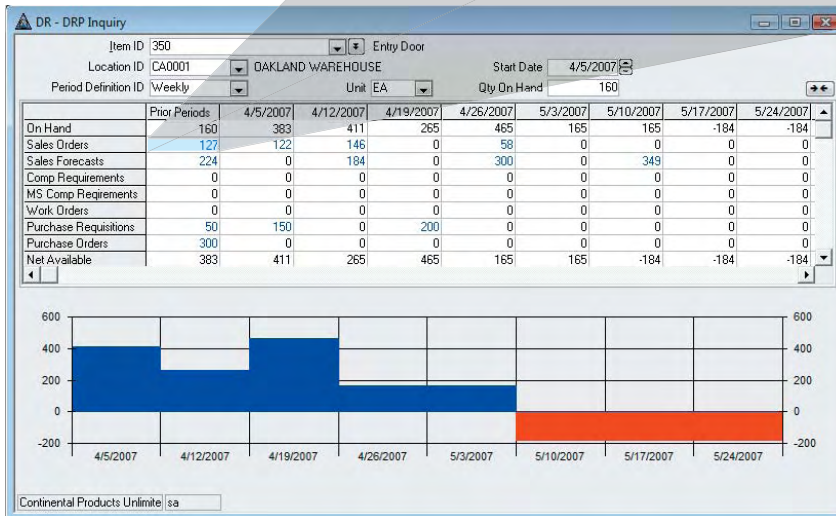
DR - DRP Inquiry

Item ID 350 Entry Door
Location ID CA0001 OAKLAND WAREHOUSE
Start Date 4/5/2007
Period Definition ID Weekly
Unit EA
Qty On Hand 160

| | Prior Periods | 4/5/2007 | 4/12/2007 | 4/19/2007 | 4/26/2007 | 5/3/2007 | 5/10/2007 | 5/17/2007 | 5/24/2007 |
|---|---|---|---|---|---|---|---|---|---|
| On Hand | 160 | 383 | 411 | 265 | 465 | 165 | 165 | -184 | -184 |
| Sales Orders | 127 | 122 | 146 | 0 | 58 | 0 | 0 | 0 | 0 |
| Sales Forecasts | 224 | 0 | 184 | 0 | 300 | 0 | 349 | 0 | 0 |
| Comp Requirements | 0 | 0 | 0 | 0 | 0 | 0 | 0 | 0 | 0 |
| MS Comp Reqirements | 0 | 0 | 0 | 0 | 0 | 0 | 0 | 0 | 0 |
| Work Orders | 0 | 0 | 0 | 0 | 0 | 0 | 0 | 0 | 0 |
| Purchase Requisitions | 50 | 150 | 0 | 200 | 0 | 0 | 0 | 0 | 0 |
| Purchase Orders | 300 | 0 | 0 | 0 | 0 | 0 | 0 | 0 | 0 |
| Net Available | 383 | 411 | 265 | 465 | 165 | 165 | -184 | -184 | -184 |

600
400
200
0
-200
4/5/2007 4/12/2007 4/19/2007 4/26/2007 5/3/2007 5/10/2007 5/17/2007 5/24/2007

Continental Products Unlimite sa